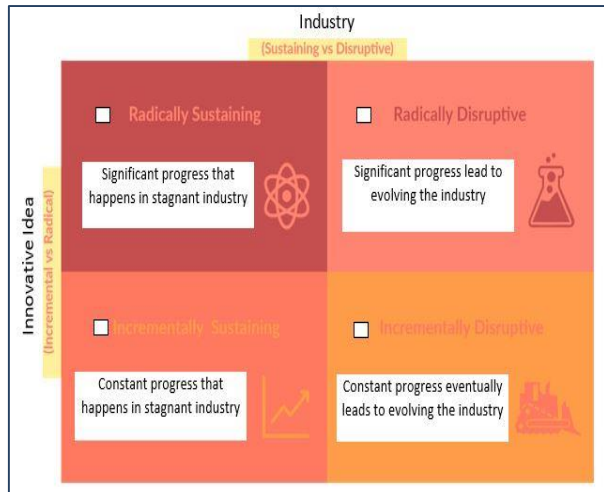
Industry

(Sustaining vs Disruptive)

Innovative Idea

(Incremental vs Radical)

Radically Sustaining

Significant progress that happens in stagnant industry

Radically Disruptive

Significant progress lead to evolving the industry

Incrementally Sustaining

Constant progress that happens in stagnant industry

Incrementally Disruptive

Constant progress eventually leads to evolving the industry